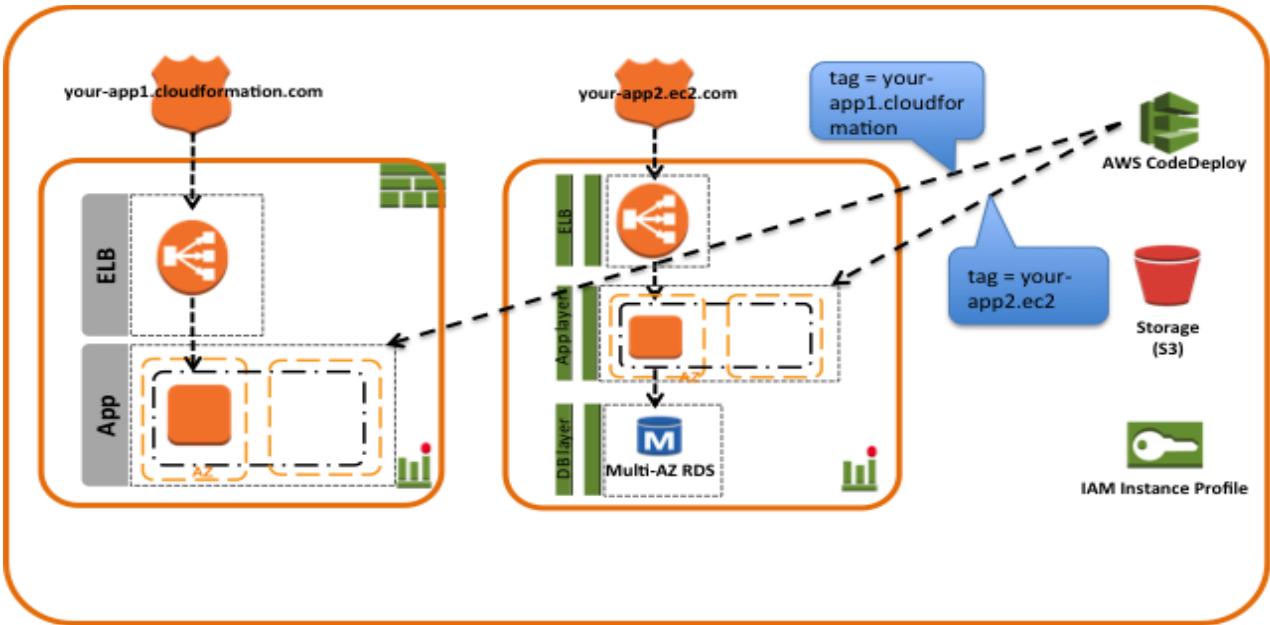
your-app1.cloudformation.com

your-app2.ec2.com

tag = your-app1.cloudformation

AWS CodeDeploy

ELB

App

AZ

ELB

App layer

AZ

DB layer

M

Multi-AZ RDS

tag = your-app2.ec2

Storage (S3)

IAM Instance Profile